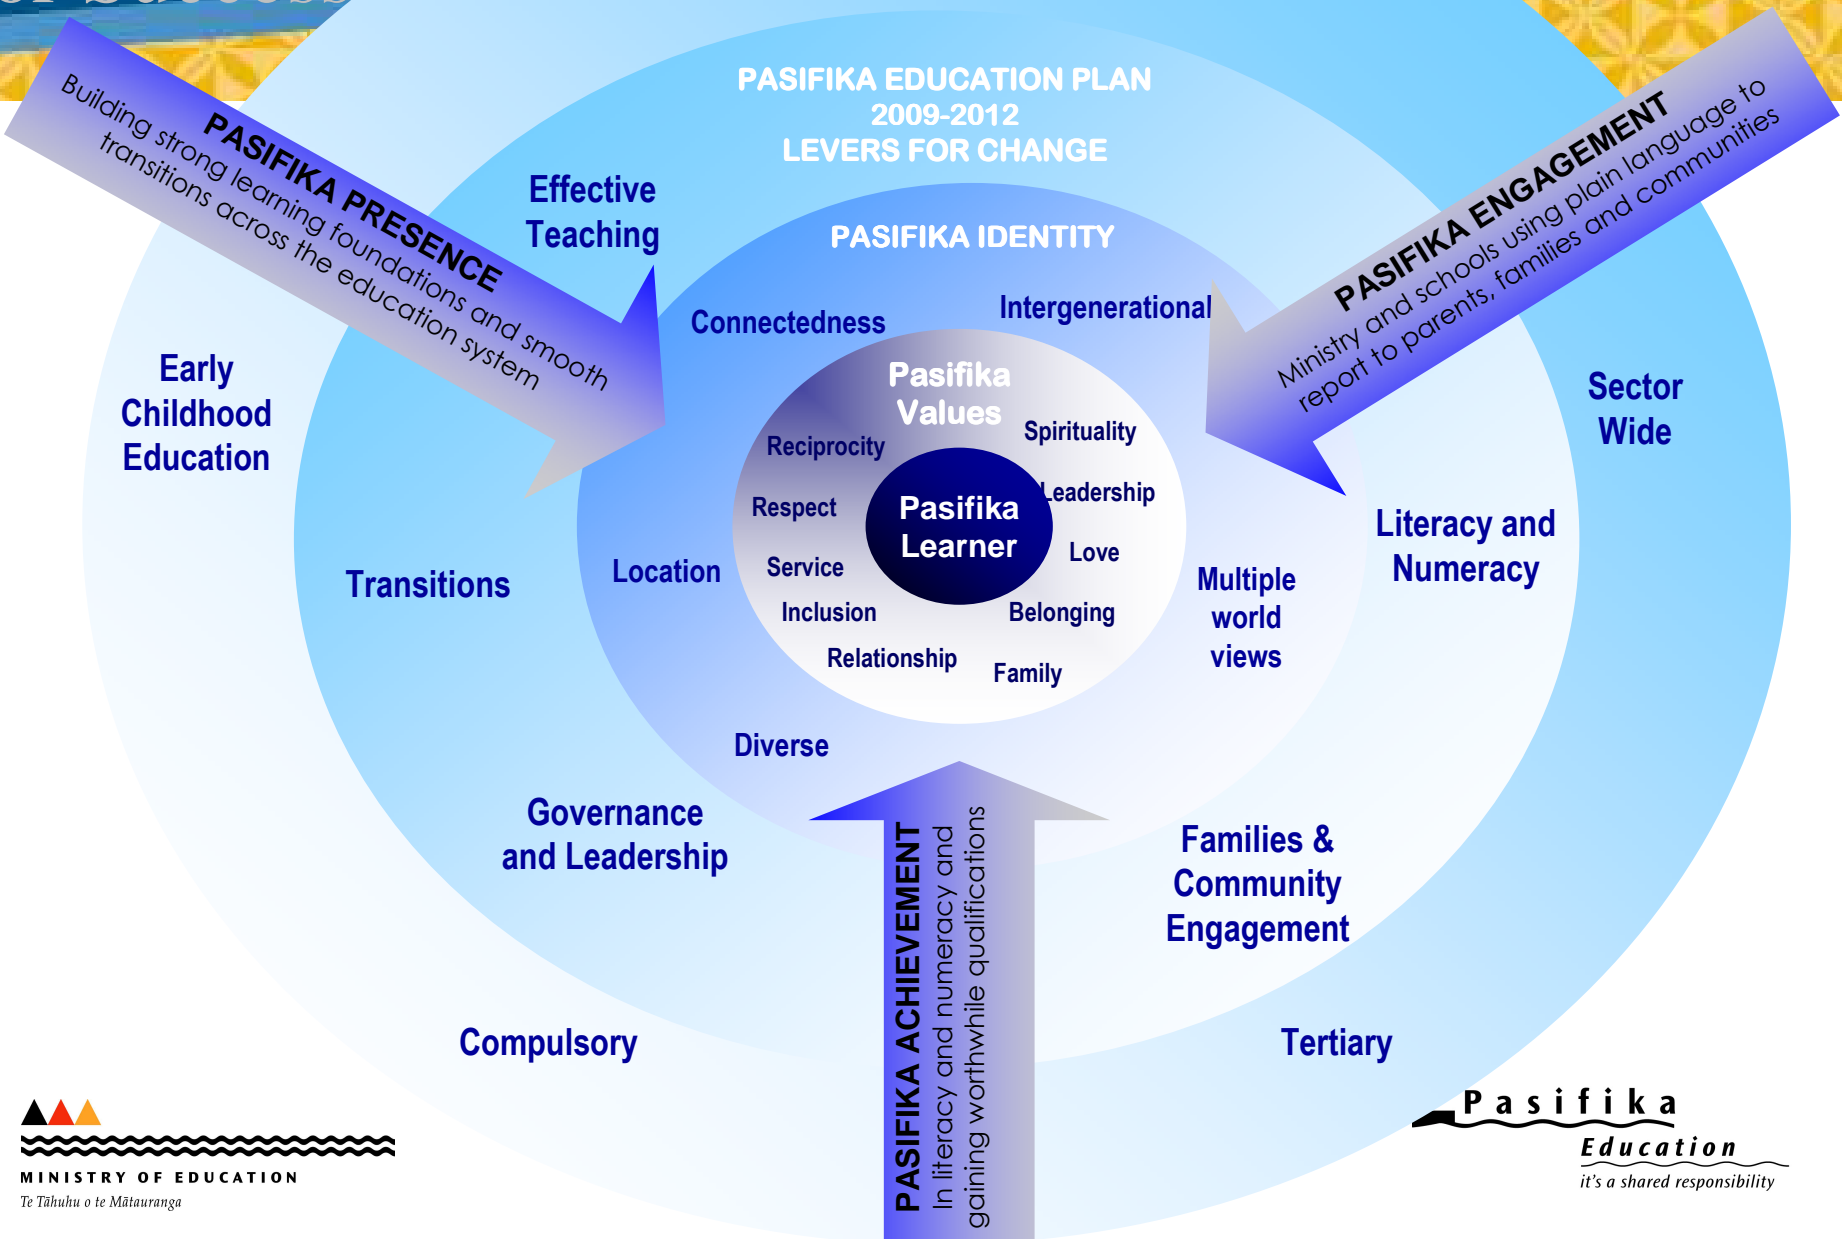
PASIFIKA EDUCATION PLAN
2009-2012
LEVERS FOR CHANGE

PASIFIKA PRESENCE
Building strong learning foundations and smooth transitions across the education system

PASIFIKA ENGAGEMENT
Ministry and schools using plain language to report to parents, families and communities

Effective Teaching

PASIFIKA IDENTITY

Connectedness

Intergenerational

Early Childhood Education

Sector Wide

Pasifika Values

Reciprocity

Spirituality

Respect

Pasifika Learner

Leadership

Love

Service

Inclusion

Belonging

Relationship

Family

Transitions

Location

Multiple world views

Literacy and Numeracy

Diverse

Governance and Leadership

Families & Community Engagement

PASIFIKA ACHIEVEMENT
In literacy and numeracy and gaining worthwhile qualifications

Compulsory

Tertiary

MINISTRY OF EDUCATION
Te Tāhuhu o te Mātauranga

Pasifika
Education
it's a shared responsibility